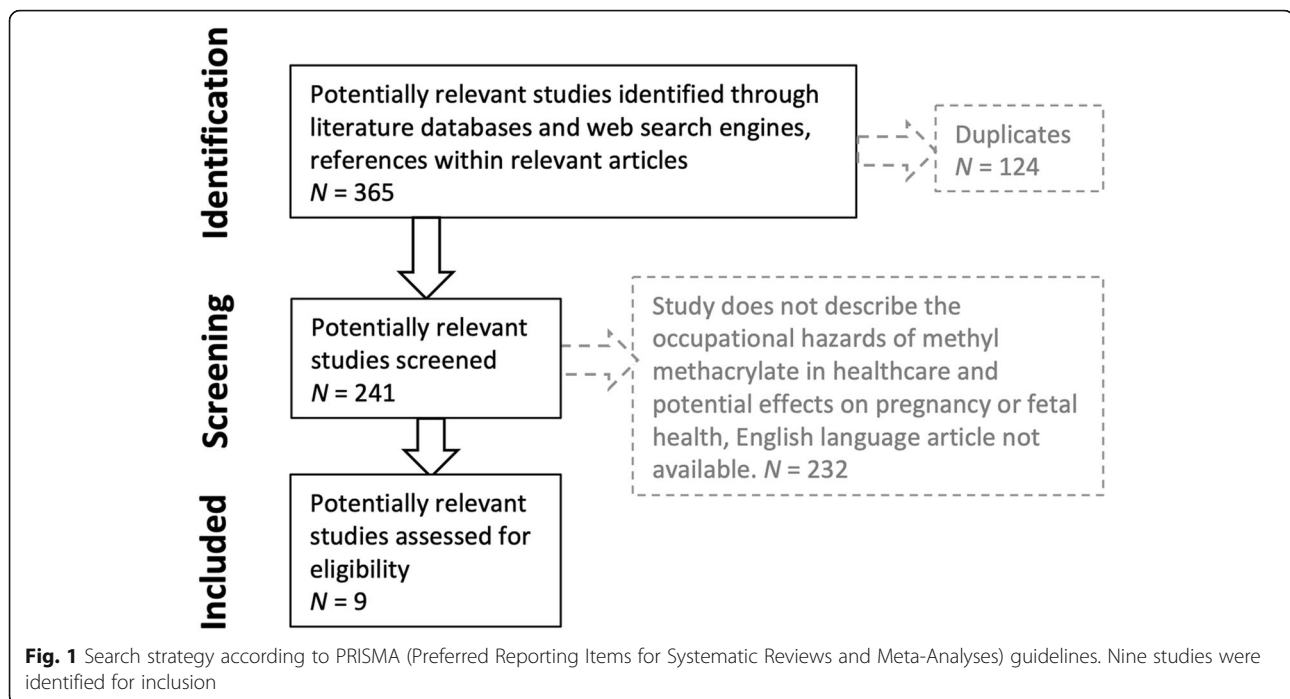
Identification

Potentially relevant studies identified through literature databases and web search engines, references within relevant articles
$N$ = 365

Duplicates
$N$ = 124

Screening

Potentially relevant studies screened
$N$ = 241

Study does not describe the occupational hazards of methyl methacrylate in healthcare and potential effects on pregnancy or fetal health, English language article not available. $N$ = 232

Included

Potentially relevant studies assessed for eligibility
$N$ = 9

**Fig. 1** Search strategy according to PRISMA (Preferred Reporting Items for Systematic Reviews and Meta-Analyses) guidelines. Nine studies were identified for inclusion